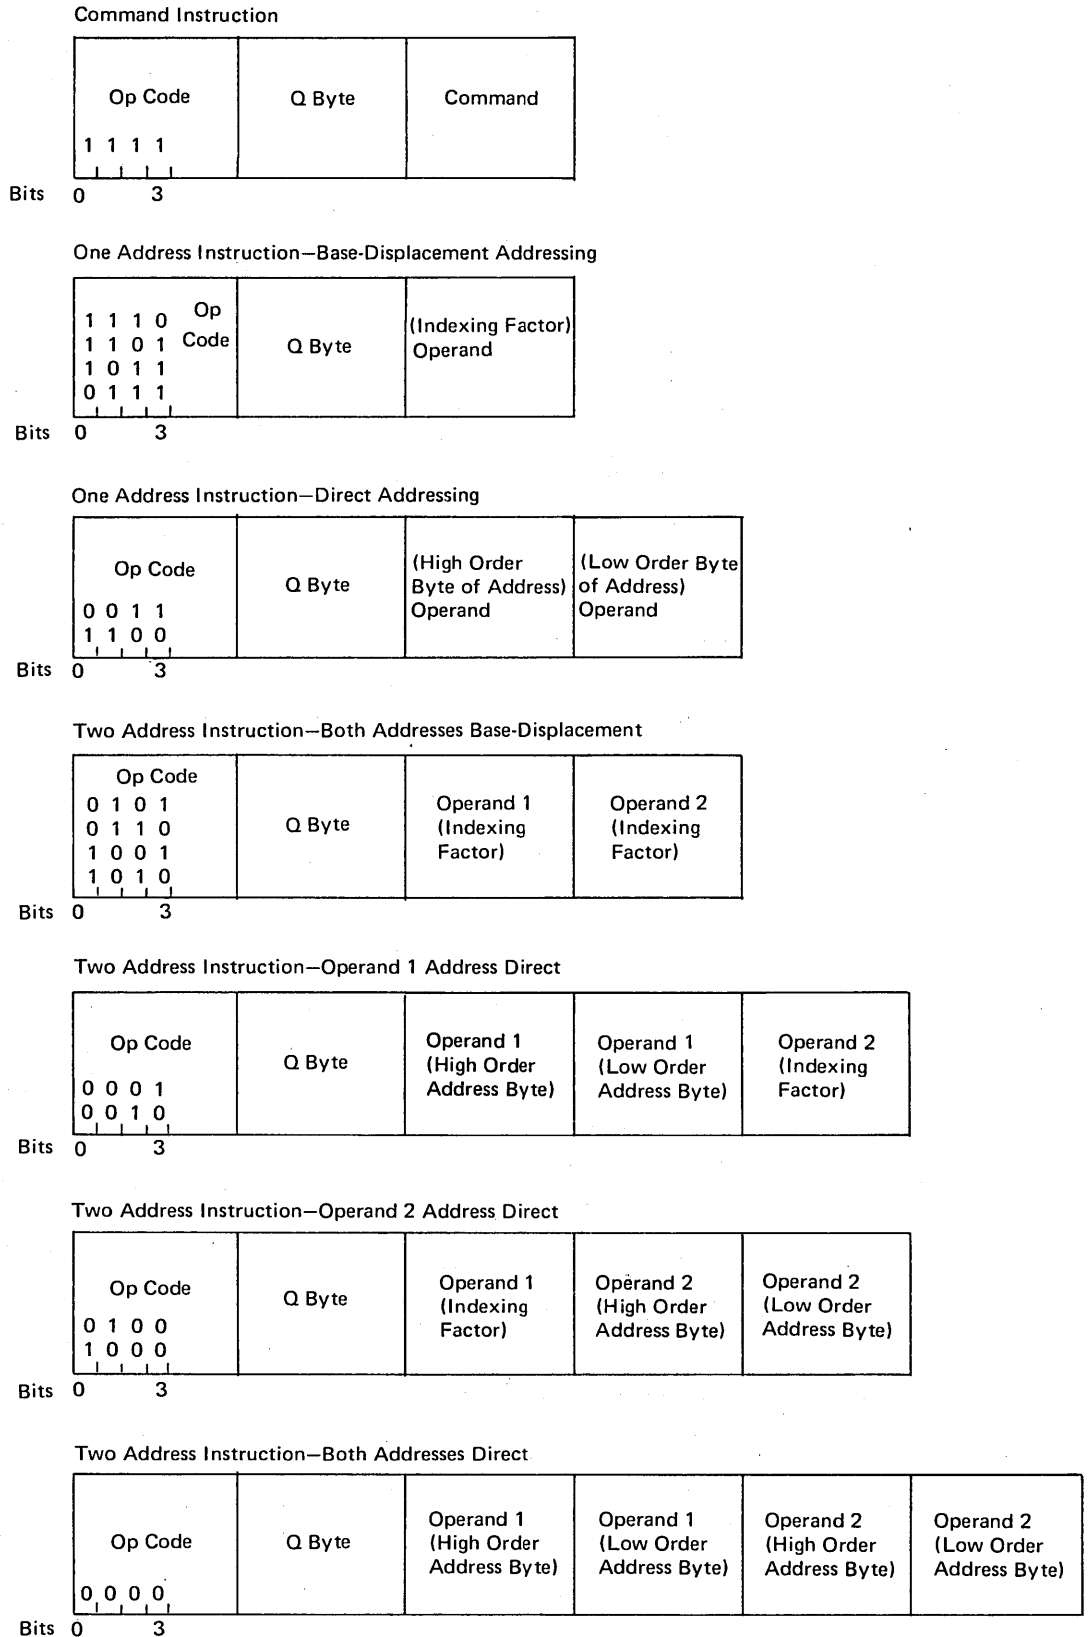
Command Instruction

Op Code

1 1 1 1

Q Byte

Command

Bits 0 3

One Address Instruction—Base-Displacement Addressing

1 1 1 0
1 1 0 1
1 0 1 1
0 1 1 1

Op Code

Q Byte

(Indexing Factor) Operand

Bits 0 3

One Address Instruction—Direct Addressing

Op Code

0 0 1 1
1 1 0 0

Q Byte

(High Order Byte of Address) Operand

(Low Order Byte of Address) Operand

Bits 0 3

Two Address Instruction—Both Addresses Base-Displacement

Op Code

0 1 0 1
0 1 1 0
1 0 0 1
1 0 1 0

Q Byte

Operand 1 (Indexing Factor)

Operand 2 (Indexing Factor)

Bits 0 3

Two Address Instruction—Operand 1 Address Direct

Op Code

0 0 0 1
0 0 1 0

Q Byte

Operand 1 (High Order Address Byte)

Operand 1 (Low Order Address Byte)

Operand 2 (Indexing Factor)

Bits 0 3

Two Address Instruction—Operand 2 Address Direct

Op Code

0 1 0 0
1 0 0 0

Q Byte

Operand 1 (Indexing Factor)

Operand 2 (High Order Address Byte)

Operand 2 (Low Order Address Byte)

Bits 0 3

Two Address Instruction—Both Addresses Direct

Op Code

0 0 0 0

Q Byte

Operand 1 (High Order Address Byte)

Operand 1 (Low Order Address Byte)

Operand 2 (High Order Address Byte)

Operand 2 (Low Order Address Byte)

Bits 0 3